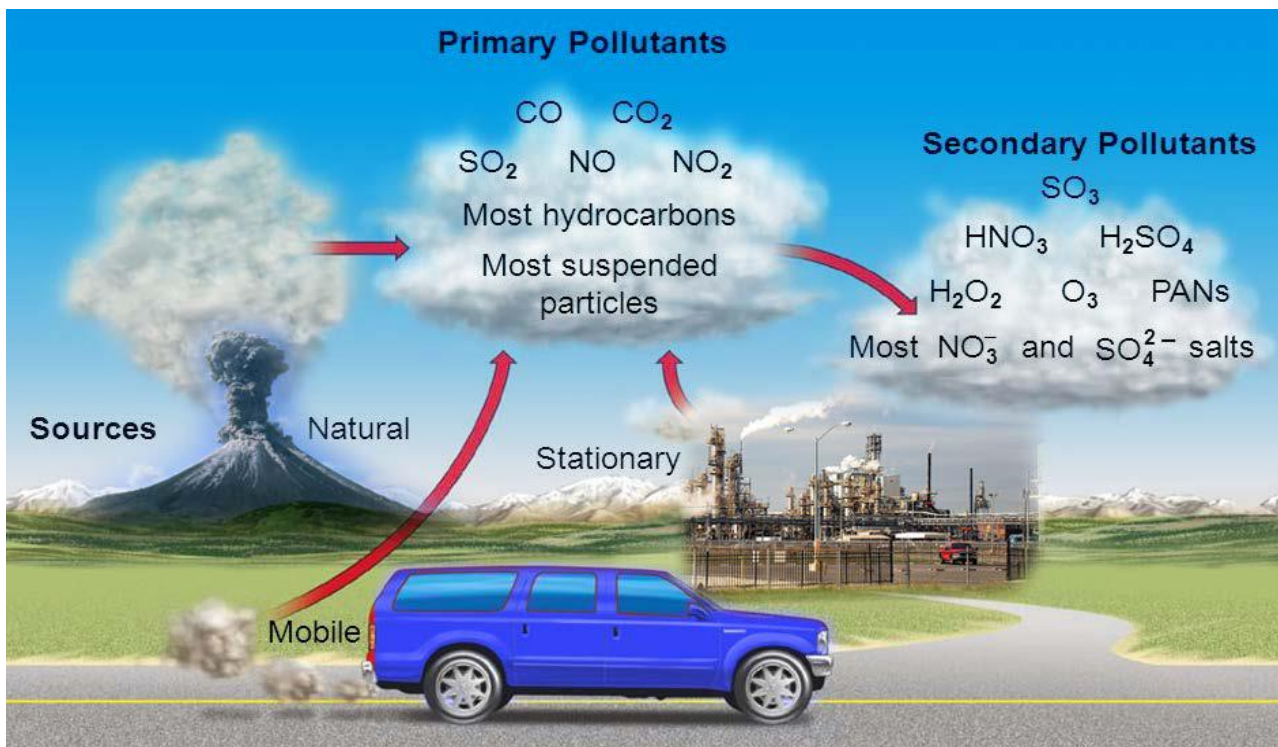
Primary Pollutants

$CO$ $CO_2$

$SO_2$ $NO$ $NO_2$

Most hydrocarbons

Most suspended particles

Secondary Pollutants

$SO_3$

$HNO_3$ $H_2SO_4$

$H_2O_2$ $O_3$ PANs

Most $NO_3^-$ and $SO_4^{2-}$ salts

Sources

Natural

Stationary

Mobile